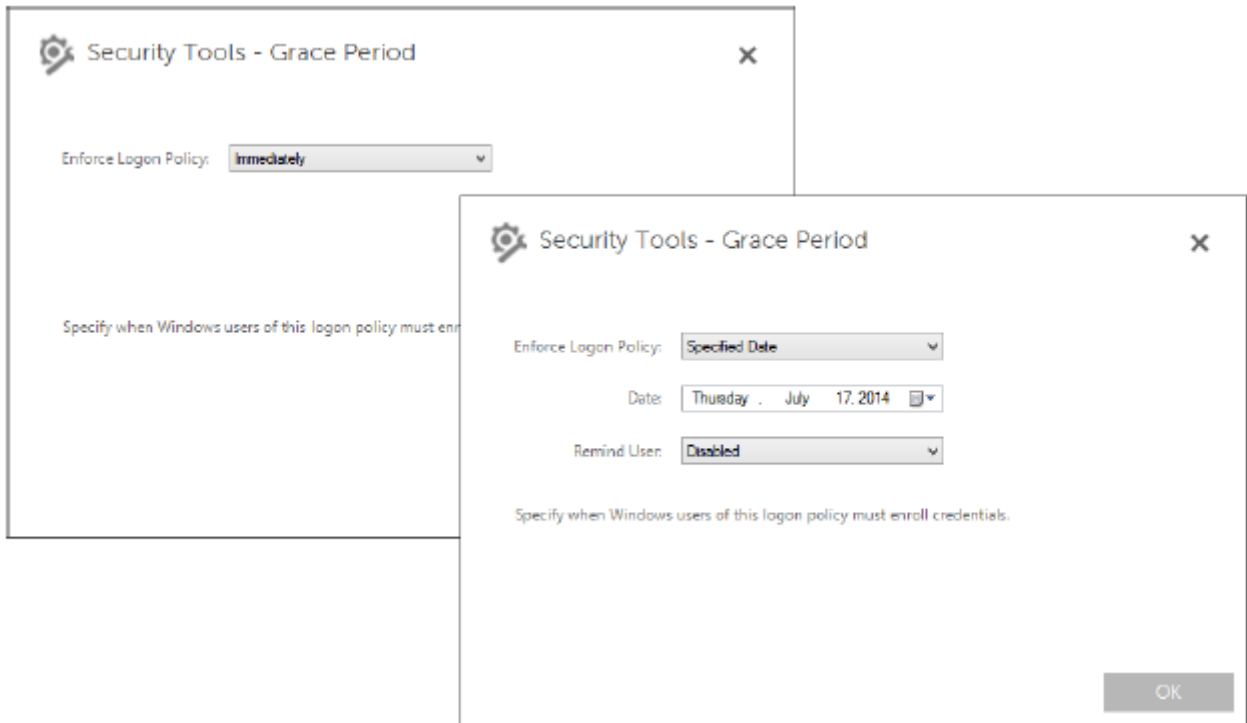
Security Tools - Grace Period

×

Enforce Logon Policy: Immediately

Specify when Windows users of this logon policy must enr

Security Tools - Grace Period

×

Enforce Logon Policy: Specified Date

Date: Thursday , July 17, 2014

Remind User: Disabled

Specify when Windows users of this logon policy must enroll credentials.

OK